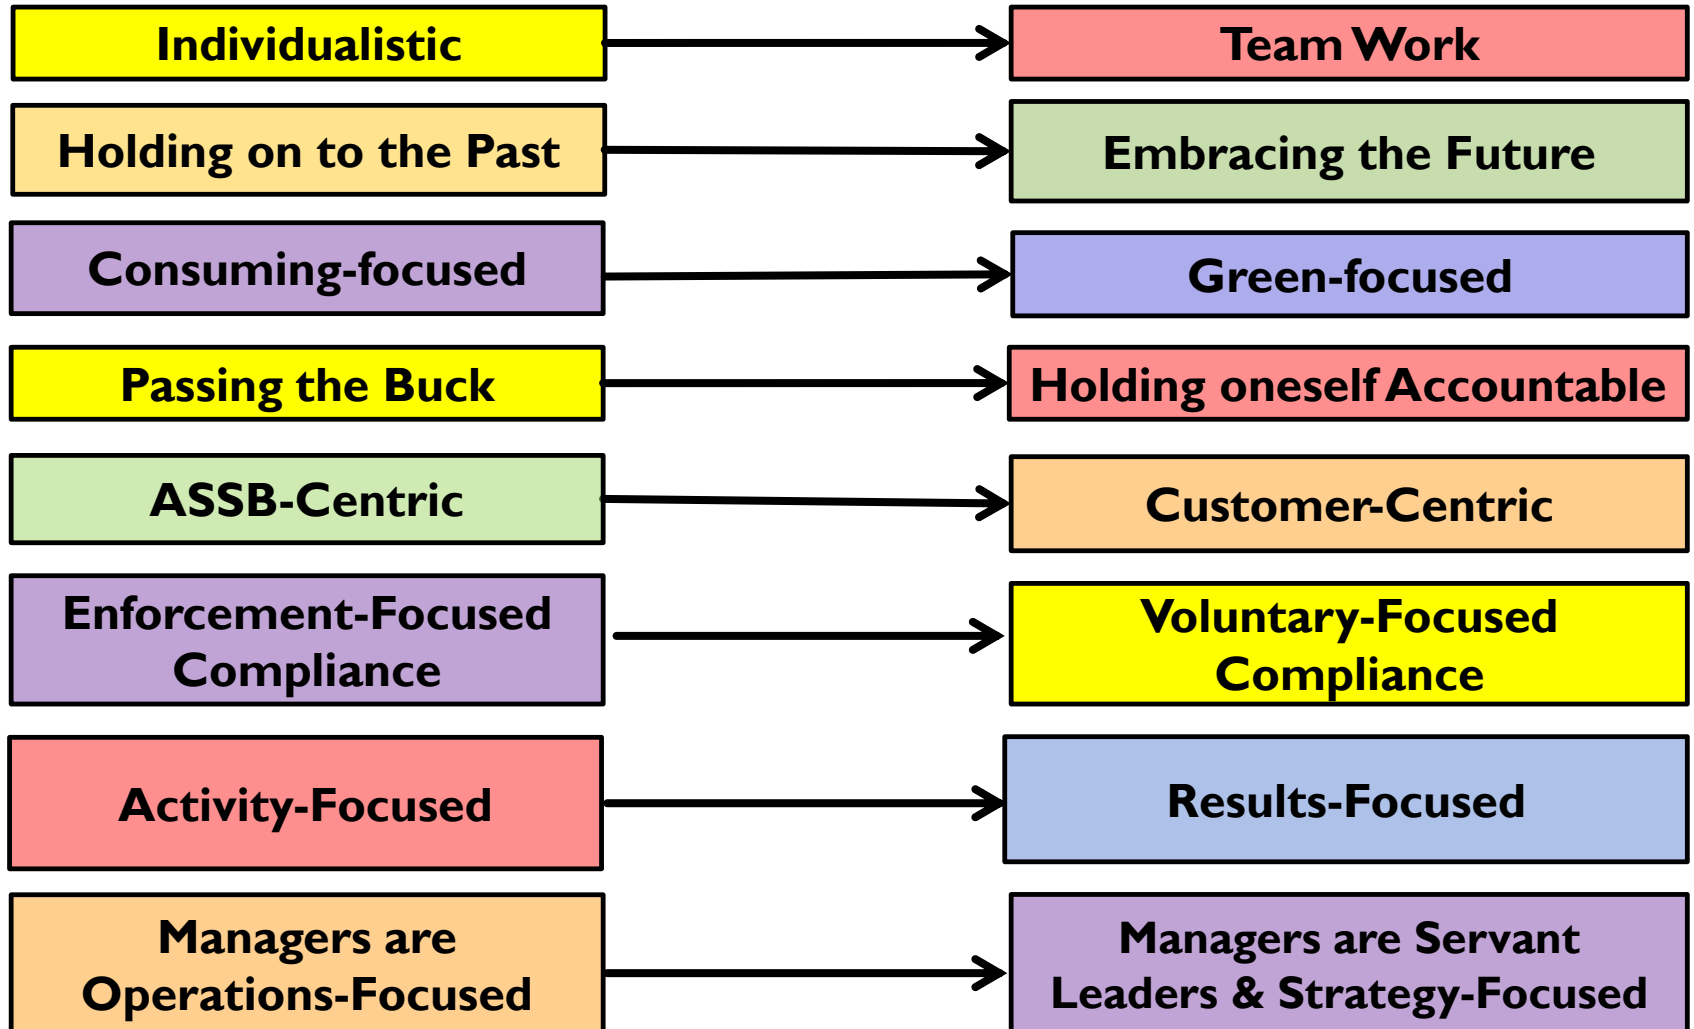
Individualistic

Team Work

Holding on to the Past

Embracing the Future

Consuming-focused

Green-focused

Passing the Buck

Holding oneself Accountable

ASSB-Centric

Customer-Centric

Enforcement-Focused Compliance

Voluntary-Focused Compliance

Activity-Focused

Results-Focused

Managers are Operations-Focused

Managers are Servant Leaders & Strategy-Focused